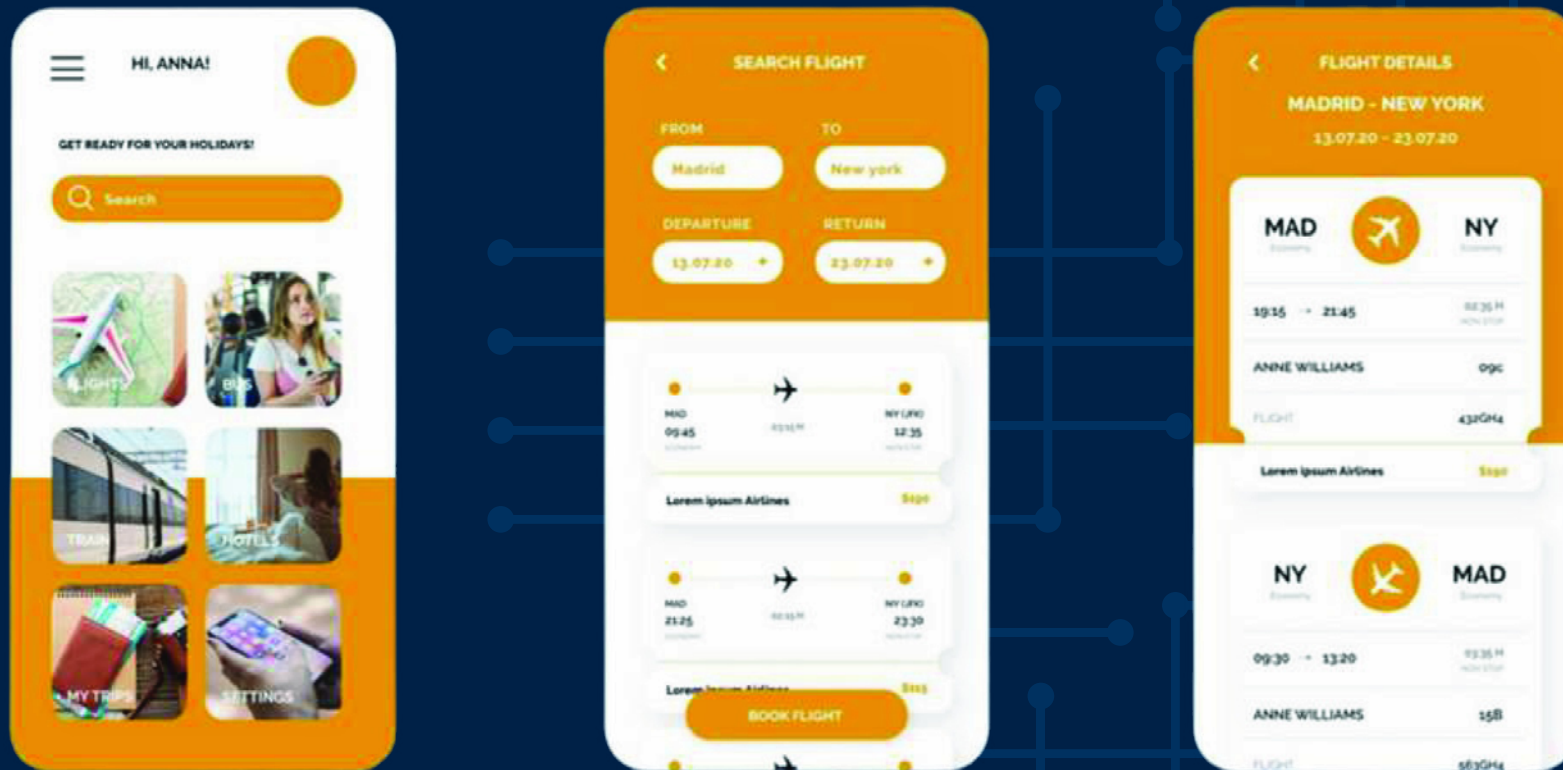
HI, ANNA!

GET READY FOR YOUR HOLIDAYS!

Search

FLIGHTS

BUS

TRAIN

HOTELS

MY TRIPS

SETTINGS

SEARCH FLIGHT

FROM

TO

Madrid

New york

DEPARTURE

RETURN

13.07.20

23.07.20

MAD
09:45

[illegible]

NY (JFK)
12:35

Lorem ipsum Airlines

$190

MAD
21:25

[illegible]

NY (JFK)
23:30

Lorem ipsum Airlines

$115

BOOK FLIGHT

FLIGHT DETAILS

MADRID - NEW YORK

13.07.20 - 23.07.20

MAD
Economy

NY
Economy

19:15 - 21:45

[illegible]

ANNE WILLIAMS

09C

FLIGHT

432GH4

Lorem ipsum Airlines

$190

NY
Economy

MAD
Economy

09:30 - 13:20

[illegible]

ANNE WILLIAMS

15B

FLIGHT

563GH4